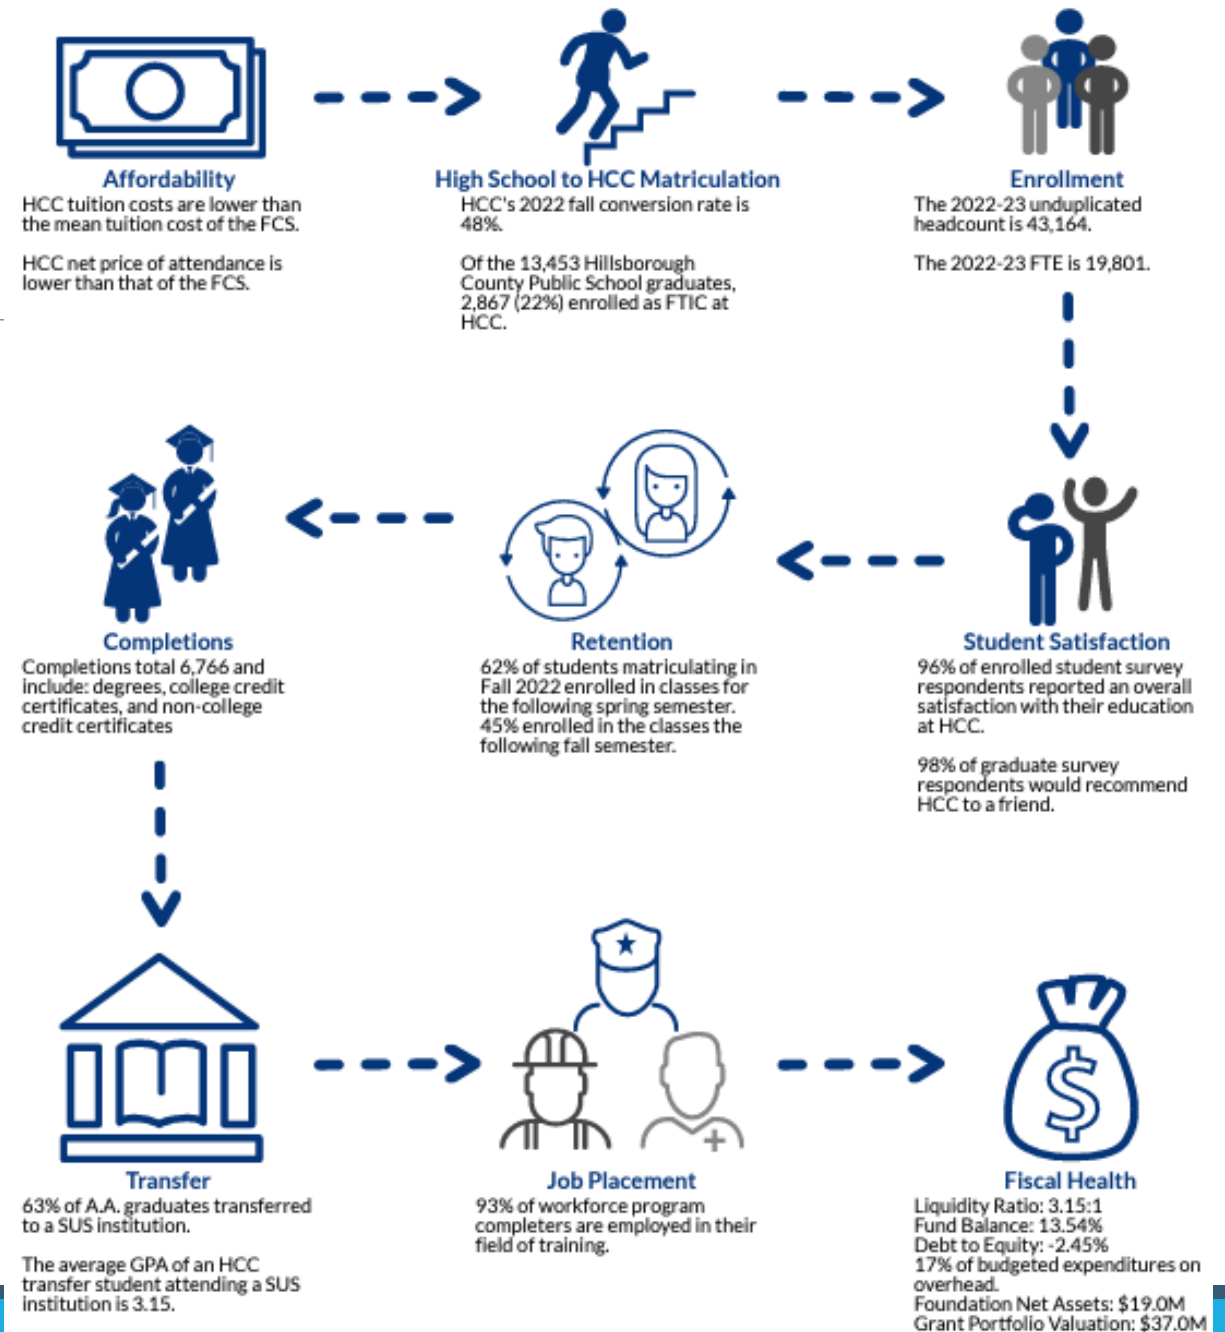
Affordability
HCC tuition costs are lower than the mean tuition cost of the FCS.

HCC net price of attendance is lower than that of the FCS.

High School to HCC Matriculation
HCC's 2022 fall conversion rate is 48%.

Of the 13,453 Hillsborough County Public School graduates, 2,867 (22%) enrolled as FTIC at HCC.

Enrollment
The 2022-23 unduplicated headcount is 43,164.

The 2022-23 FTE is 19,801.

Completions
Completions total 6,766 and include: degrees, college credit certificates, and non-college credit certificates

Retention
62% of students matriculating in Fall 2022 enrolled in classes for the following spring semester. 45% enrolled in the classes the following fall semester.

Student Satisfaction
96% of enrolled student survey respondents reported an overall satisfaction with their education at HCC.

98% of graduate survey respondents would recommend HCC to a friend.

Transfer
63% of A.A. graduates transferred to a SUS institution.

The average GPA of an HCC transfer student attending a SUS institution is 3.15.

Job Placement
93% of workforce program completers are employed in their field of training.

Fiscal Health
Liquidity Ratio: 3.15:1
Fund Balance: 13.54%
Debt to Equity: -2.45%
17% of budgeted expenditures on overhead.
Foundation Net Assets: $19.0M
Grant Portfolio Valuation: $37.0M